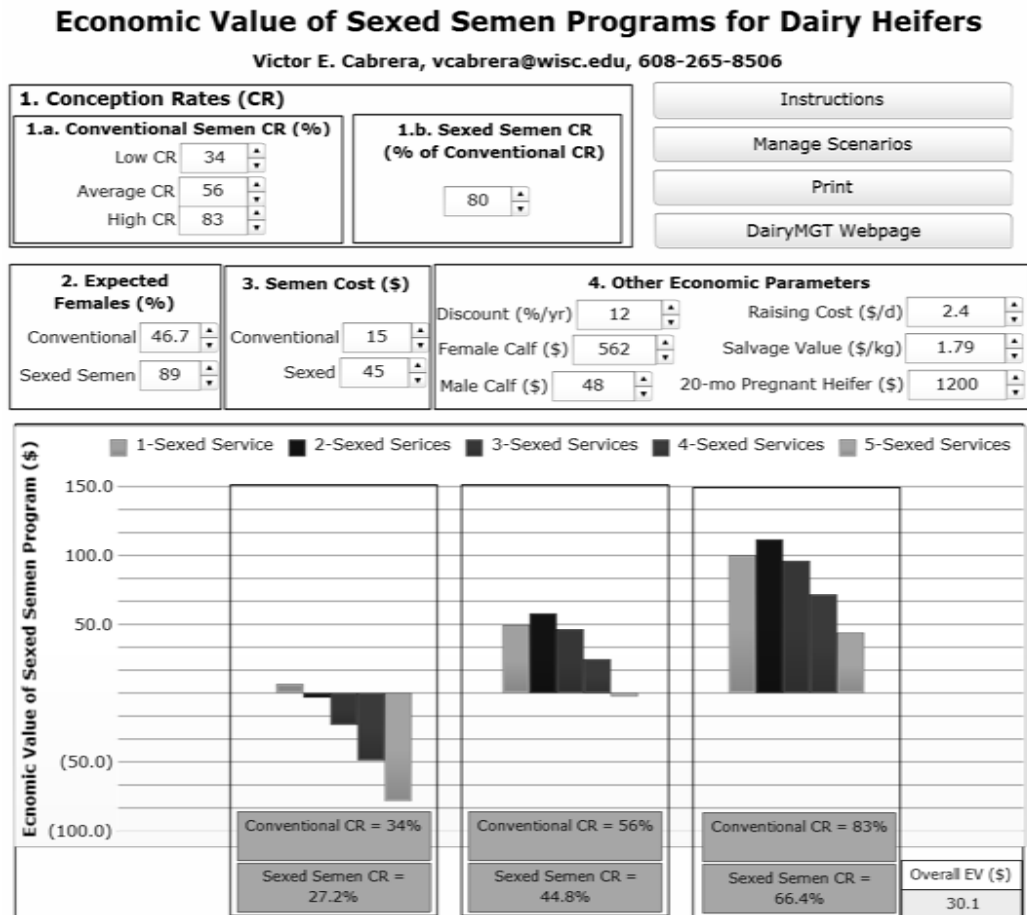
Economic Value of Sexed Semen Programs for Dairy Heifers

Victor E. Cabrera, vcabrera@wisc.edu, 608-265-8506

1. Conception Rates (CR)

1.a. Conventional Semen CR (%)

Low CR 34
Average CR 56
High CR 83

1.b. Sexed Semen CR (% of Conventional CR)

80

Instructions

Manage Scenarios

Print

DairyMGT Webpage

2. Expected Females (%)

Conventional 46.7
Sexed Semen 89

3. Semen Cost ($)

Conventional 15
Sexed 45

4. Other Economic Parameters

Discount (%/yr) 12
Female Calf ($) 562
Male Calf ($) 48
Raising Cost ($/d) 2.4
Salvage Value ($/kg) 1.79
20-mo Pregnant Heifer ($) 1200

1-Sexed Service 2-Sexed Serices 3-Sexed Services 4-Sexed Services 5-Sexed Services

Ecnomic Value of Sexed Semen Program ($)

150.0
100.0
50.0
(50.0)
(100.0)

Conventional CR = 34%
Sexed Semen CR = 27.2%

Conventional CR = 56%
Sexed Semen CR = 44.8%

Conventional CR = 83%
Sexed Semen CR = 66.4%

Overall EV ($)
30.1